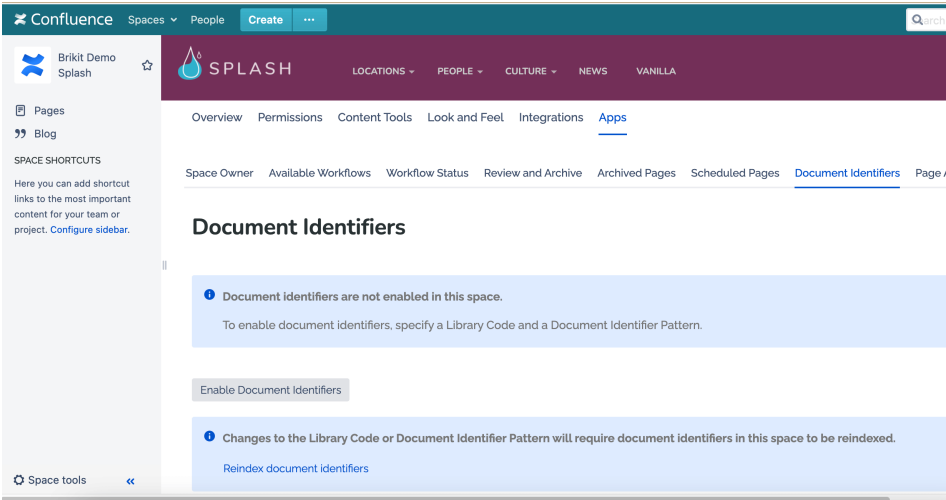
Confluence Spaces People Create ···

Brikit Demo Splash

Pages
Blog

SPACE SHORTCUTS

Here you can add shortcut links to the most important content for your team or project. Configure sidebar.

Space tools

SPLASH LOCATIONS PEOPLE CULTURE NEWS VANILLA

Overview Permissions Content Tools Look and Feel Integrations Apps

Space Owner Available Workflows Workflow Status Review and Archive Archived Pages Scheduled Pages Document Identifiers Page

Document Identifiers

Document identifiers are not enabled in this space.

To enable document identifiers, specify a Library Code and a Document Identifier Pattern.

Enable Document Identifiers

Changes to the Library Code or Document Identifier Pattern will require document identifiers in this space to be reindexed.

Reindex document identifiers